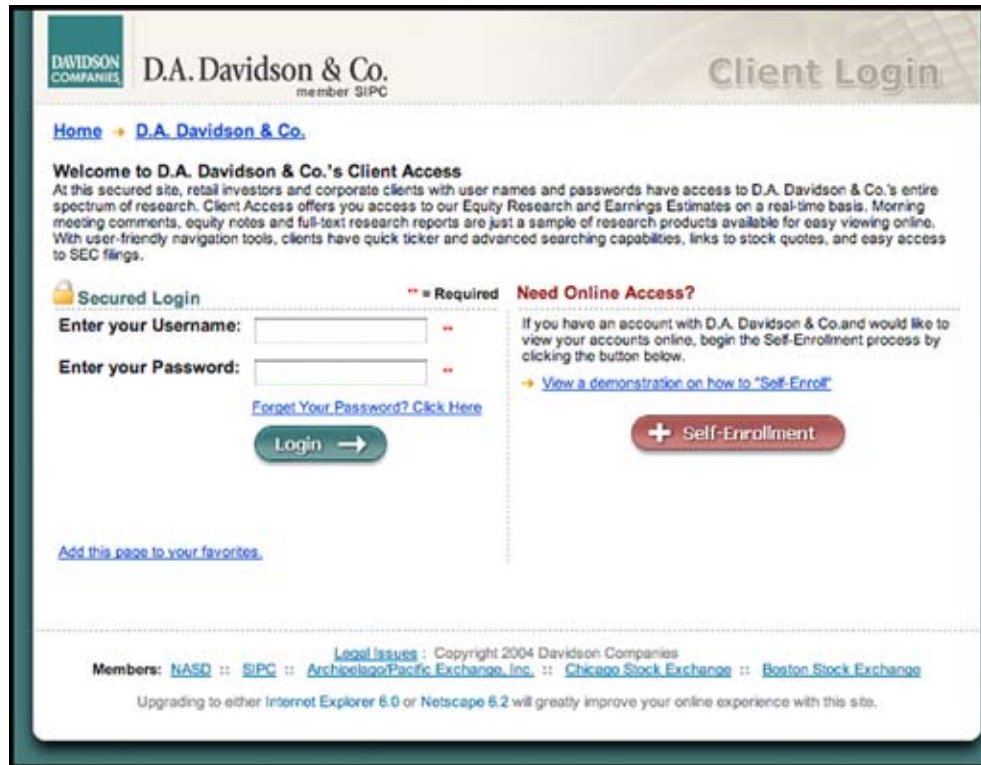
DAVIDSON COMPANIES D.A. Davidson & Co. member SIPC

Client Login

Home → D.A. Davidson & Co.

Welcome to D.A. Davidson & Co.'s Client Access
At this secured site, retail investors and corporate clients with user names and passwords have access to D.A. Davidson & Co.'s entire spectrum of research. Client Access offers you access to our Equity Research and Earnings Estimates on a real-time basis. Morning meeting comments, equity notes and full-text research reports are just a sample of research products available for easy viewing online. With user-friendly navigation tools, clients have quick ticker and advanced searching capabilities, links to stock quotes, and easy access to SEC filings.

Secured Login

** = Required

Enter your Username: **

Enter your Password: **

Forget Your Password? Click Here

Login →

Add this page to your favorites.

Need Online Access?

If you have an account with D.A. Davidson & Co.and would like to view your accounts online, begin the Self-Enrollment process by clicking the button below.

→ View a demonstration on how to "Self-Enroll"

+ Self-Enrollment

Legal Issues : Copyright 2004 Davidson Companies
Members: NASD :: SIPC :: Archipelago/Pacific Exchange, Inc. :: Chicago Stock Exchange :: Boston Stock Exchange

Upgrading to either Internet Explorer 6.0 or Netscape 6.2 will greatly improve your online experience with this site.